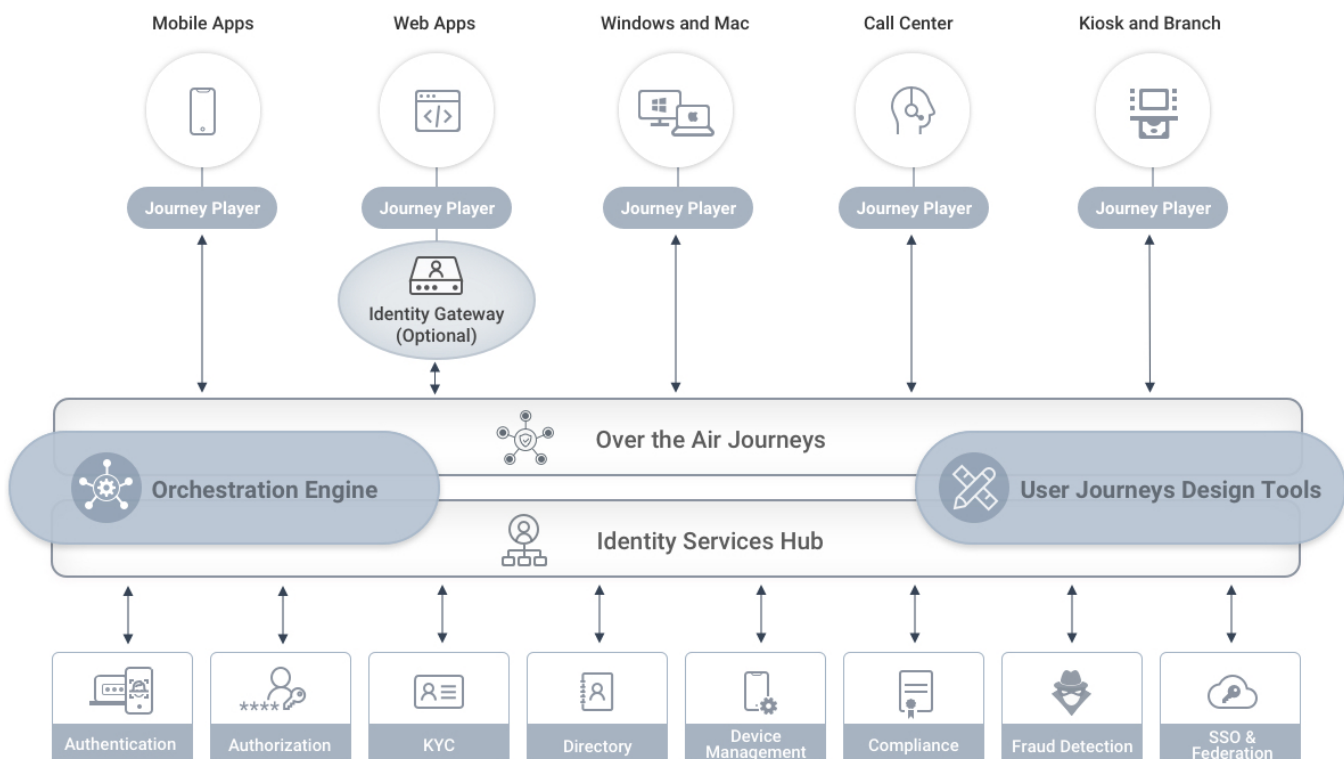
Mobile Apps

Web Apps

Windows and Mac

Call Center

Kiosk and Branch

Journey Player

Journey Player

Journey Player

Journey Player

Journey Player

Identity Gateway (Optional)

Over the Air Journeys

Orchestration Engine

User Journeys Design Tools

Identity Services Hub

****

Authentication

Authorization

KYC

Directory

Device Management

Compliance

Fraud Detection

SSO & Federation